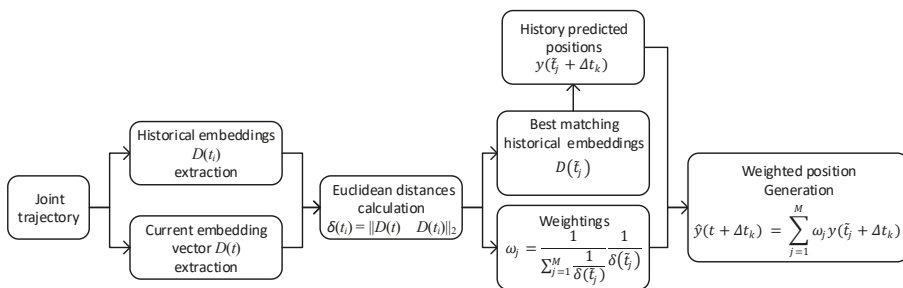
History predicted positions
$y(\tilde{t}_j + \Delta t_k)$

Joint trajectory

Historical embeddings
$D(t_i)$
extraction

Current embedding vector $D(t)$
extraction

Euclidean distances calculation
$\delta(t_i) = \|D(t) \quad D(t_i)\|_2$

Best matching historical embeddings
$D(\tilde{t}_j)$

Weightings
$\omega_j = \frac{1}{\sum_{j=1}^{M} \frac{1}{\delta(\tilde{t}_j)}} \frac{1}{\delta(\tilde{t}_j)}$

Weighted position Generation
$\hat{y}(t + \Delta t_k) = \sum_{j=1}^{M} \omega_j y(\tilde{t}_j + \Delta t_k)$